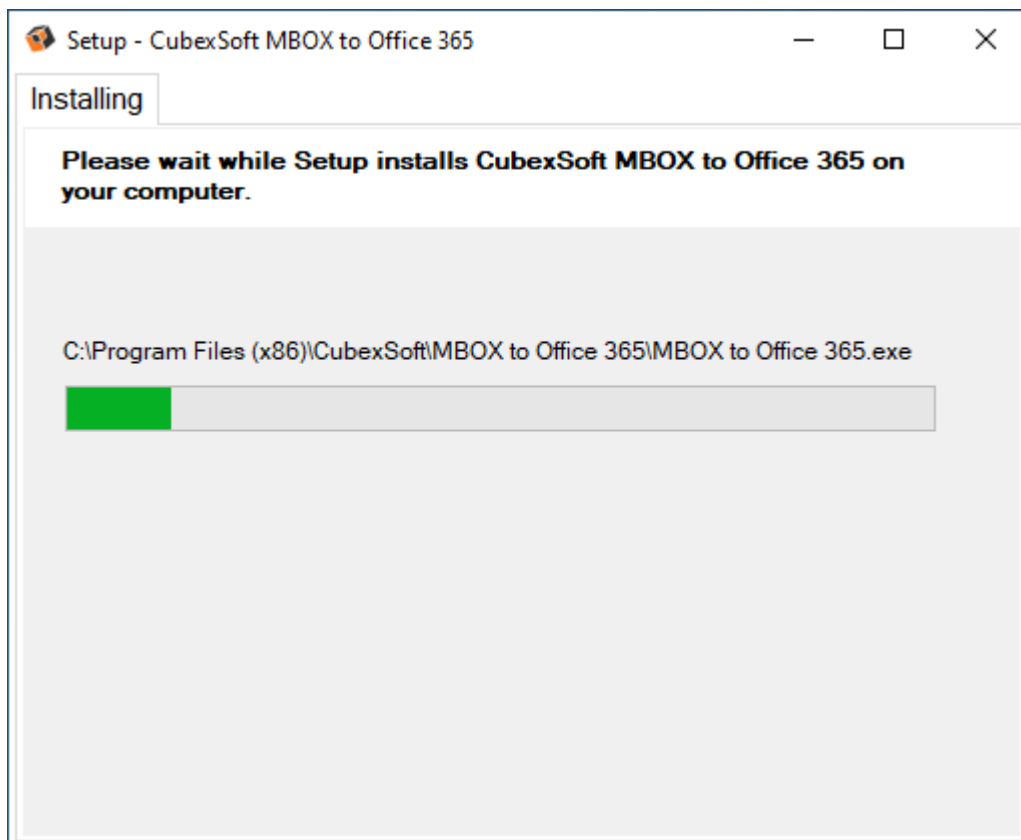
Setup - CubexSoft MBOX to Office 365

Installing

Please wait while Setup installs CubexSoft MBOX to Office 365 on your computer.

C:\Program Files (x86)\CubexSoft\MBOX to Office 365\MBOX to Office 365.exe